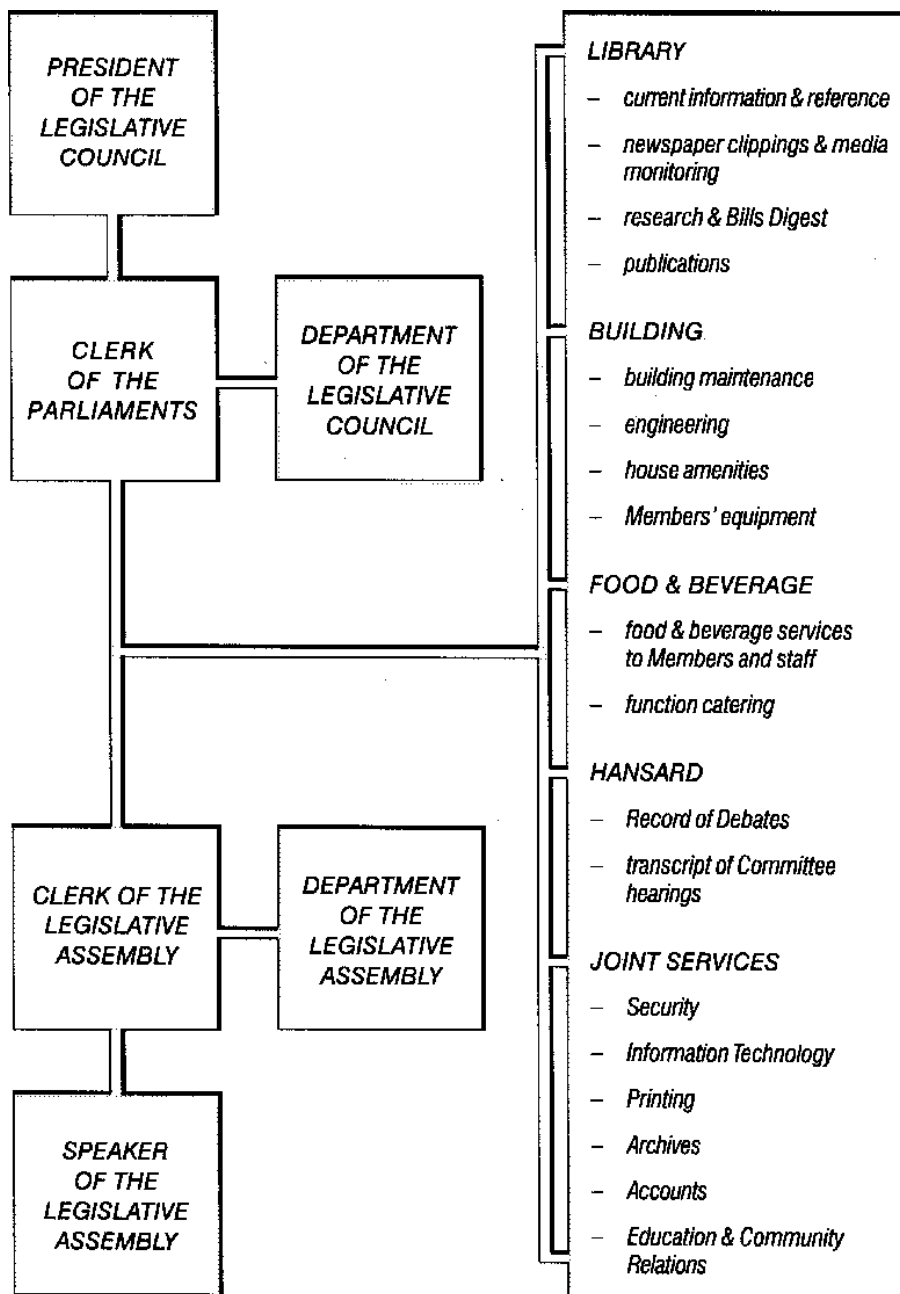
PRESIDENT OF THE LEGISLATIVE COUNCIL

CLERK OF THE PARLIAMENTS

DEPARTMENT OF THE LEGISLATIVE COUNCIL

CLERK OF THE LEGISLATIVE ASSEMBLY

DEPARTMENT OF THE LEGISLATIVE ASSEMBLY

SPEAKER OF THE LEGISLATIVE ASSEMBLY

LIBRARY
– current information & reference
– newspaper clippings & media monitoring
– research & Bills Digest
– publications

BUILDING
– building maintenance
– engineering
– house amenities
– Members' equipment

FOOD & BEVERAGE
– food & beverage services to Members and staff
– function catering

HANSARD
– Record of Debates
– transcript of Committee hearings

JOINT SERVICES
– Security
– Information Technology
– Printing
– Archives
– Accounts
– Education & Community Relations